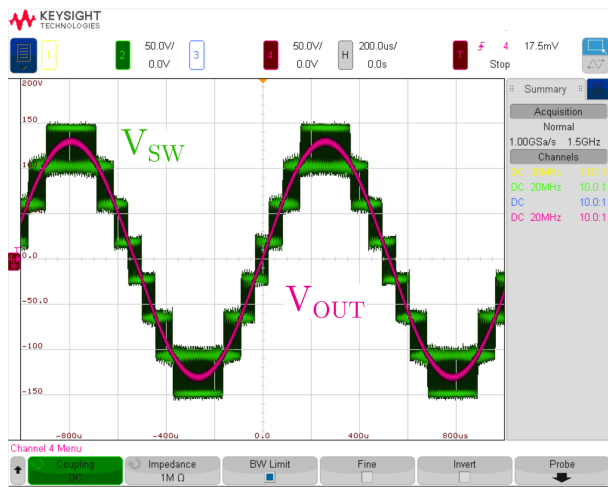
KEYSIGHT TECHNOLOGIES

1 | 2 50.0V/ 0.0V | 3 | 4 50.0V/ 0.0V | H 200.0us/ 0.0s | T 4 17.5mV Stop

200V
150
100
50.0
0.0
-50.0
-100
-150

$V_{SW}$

$V_{OUT}$

-800u -400u 0.0 400u 800us

Summary
Acquisition
Normal
1.00GSa/s 1.5GHz
Channels
DC 20MHz 1.0:1
DC 20MHz 10.0:1
DC 10.0:1
DC 20MHz 10.0:1

Channel 4 Menu
Coupling DC | Impedance 1M Ω | BW Limit | Fine | Invert | Probe